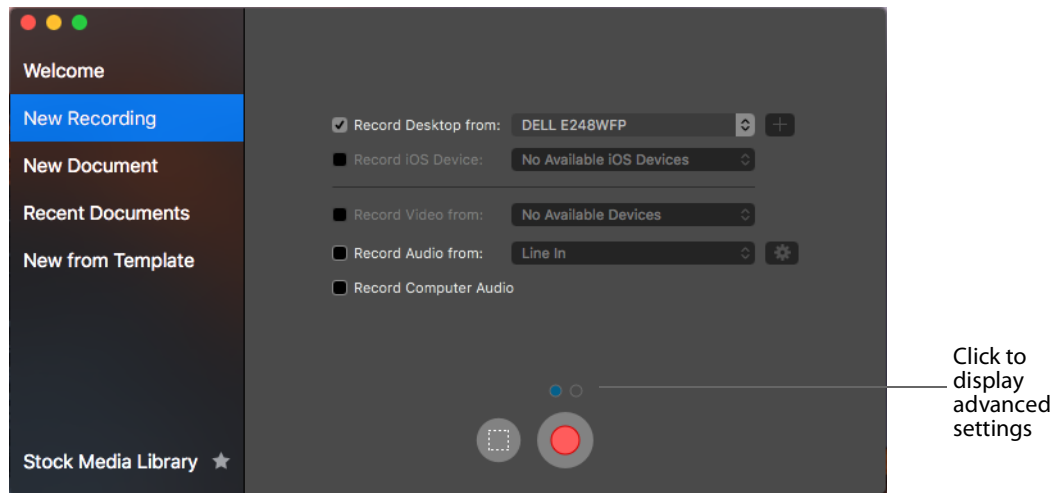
Welcome
New Recording
New Document
Recent Documents
New from Template
Stock Media Library

Record Desktop from: DELL E248WFP
Record iOS Device: No Available iOS Devices
Record Video from: No Available Devices
Record Audio from: Line In
Record Computer Audio

Click to display advanced settings